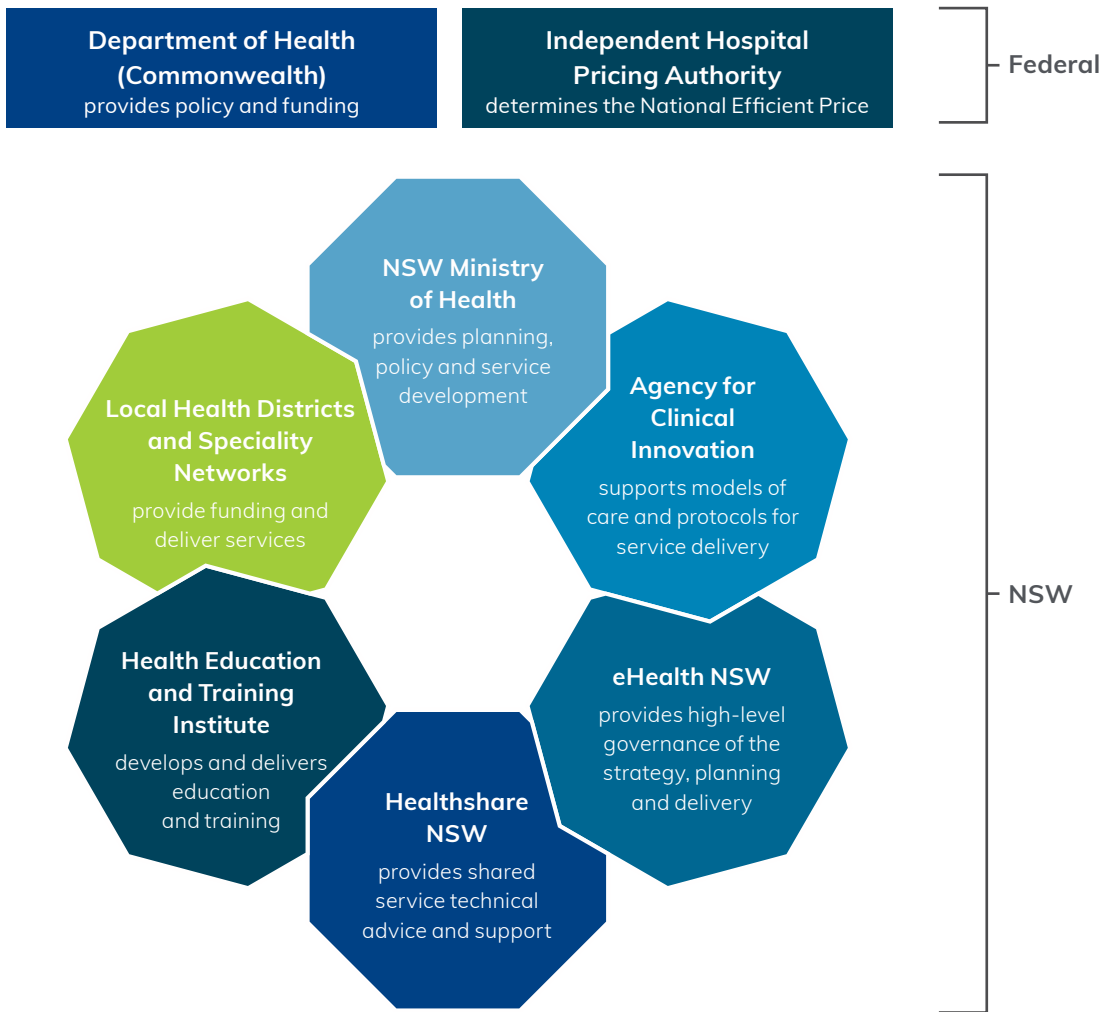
Department of Health (Commonwealth)
provides policy and funding

Independent Hospital Pricing Authority
determines the National Efficient Price

Federal

NSW Ministry of Health
provides planning, policy and service development

Agency for Clinical Innovation
supports models of care and protocols for service delivery

eHealth NSW
provides high-level governance of the strategy, planning and delivery

Healthshare NSW
provides shared service technical advice and support

Health Education and Training Institute
develops and delivers education and training

Local Health Districts and Speciality Networks
provide funding and deliver services

NSW